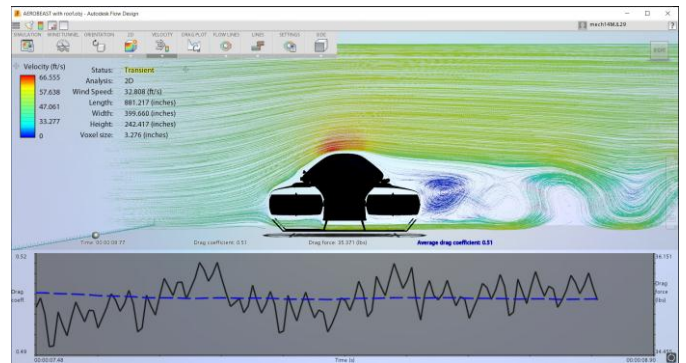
AEROBEAST with roof.sdy - Autodesk Flow Design
mach14M&29
SIMULATION WIND TUNNEL ORIENTATION 2D VELOCITY DRAG PLOT FLOW LINES LINES SETTINGS DOC
Velocity (ft/s)
66.555
57.638
47.061
33.277
0
Status: Transient
Analysis: 2D
Wind Speed: 32.808 (ft/s)
Length: 881.217 (inches)
Width: 399.660 (inches)
Height: 242.417 (inches)
Voxel size: 3.276 (inches)
Time: 00:00:08.77
Drag coefficient: 0.51
Drag force: 35.371 (lbs)
Average drag coefficient: 0.51
0.52
Drag coeff
0.49
00:00:07.48
Time (s)
00:00:08.90
36.151
Drag force (lbs)
34.495